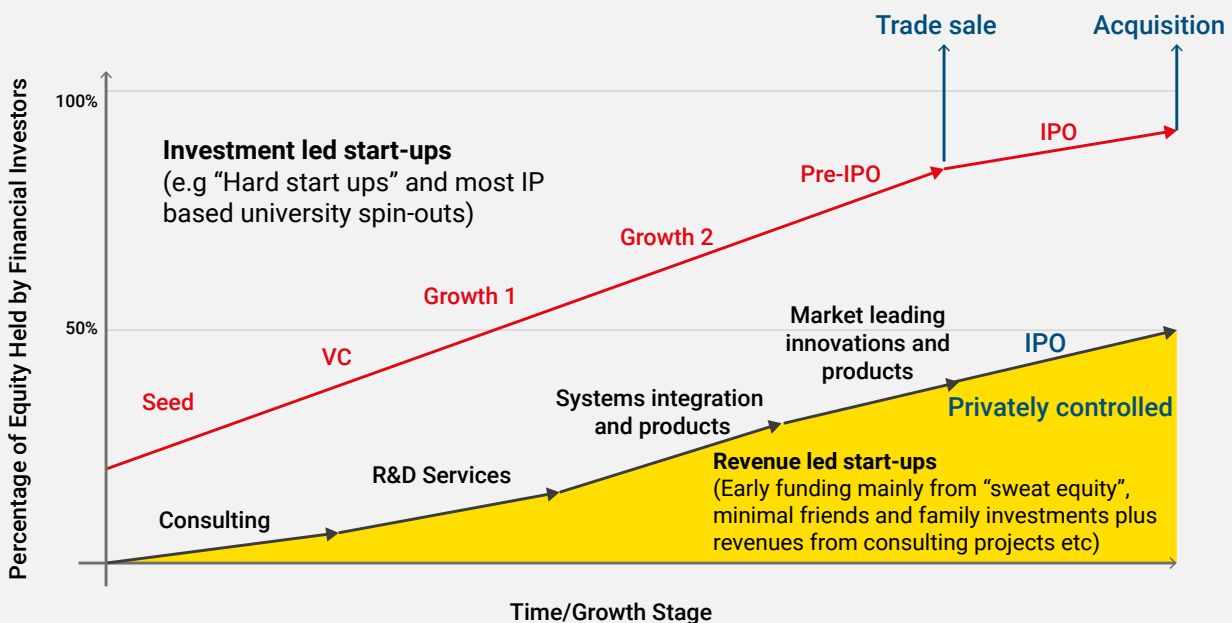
Trade sale

Acquisition

Percentage of Equity Held by Financial Investors

100%

50%

Investment led start-ups
(e.g “Hard start ups” and most IP based university spin-outs)

Seed

VC

Growth 1

Growth 2

Pre-IPO

IPO

Market leading innovations and products

IPO

Systems integration and products

Privately controlled

R&D Services

Revenue led start-ups
(Early funding mainly from “sweat equity”, minimal friends and family investments plus revenues from consulting projects etc)

Consulting

Time/Growth Stage